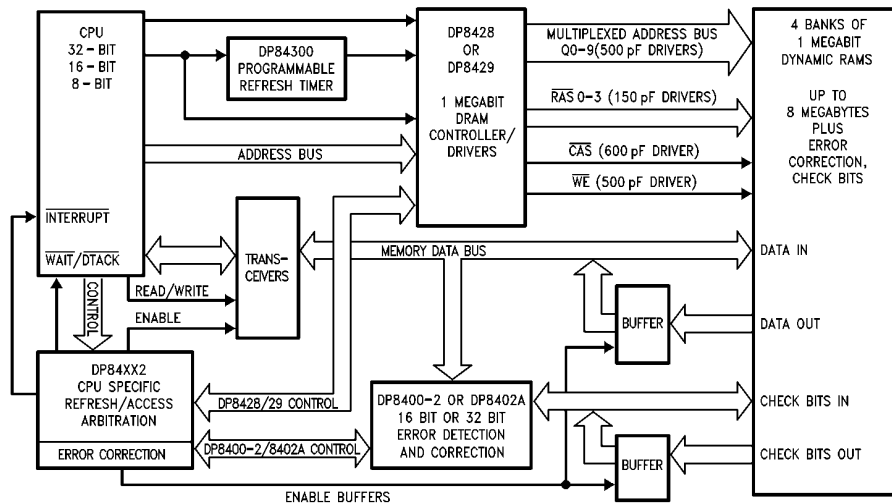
CPU
32 – BIT
16 – BIT
8 – BIT

DP84300
PROGRAMMABLE
REFRESH TIMER

DP8428
OR
DP8429

1 MEGABIT
DRAM
CONTROLLER/
DRIVERS

MULTIPLEXED ADDRESS BUS
Q0–9(500 pF DRIVERS)

$\overline{RAS}$ 0–3 (150 pF DRIVERS)

$\overline{CAS}$ (600 pF DRIVER)

$\overline{WE}$ (500 pF DRIVER)

4 BANKS OF
1 MEGABIT
DYNAMIC RAMS

UP TO
8 MEGABYTES
PLUS
ERROR
CORRECTION,
CHECK BITS

ADDRESS BUS

$\overline{INTERRUPT}$

$\overline{WAIT}/\overline{DTACK}$

TRANS-
CEIVERS

MEMORY DATA BUS

DATA IN

CONTROL

READ/WRITE

ENABLE

BUFFER

DATA OUT

DP84XX2
CPU SPECIFIC
REFRESH/ACCESS
ARBITRATION

ERROR CORRECTION

DP8428/29 CONTROL

DP8400-2/8402A CONTROL

DP8400-2 OR DP8402A
16 BIT OR 32 BIT
ERROR DETECTION
AND CORRECTION

CHECK BITS IN

BUFFER

CHECK BITS OUT

ENABLE BUFFERS